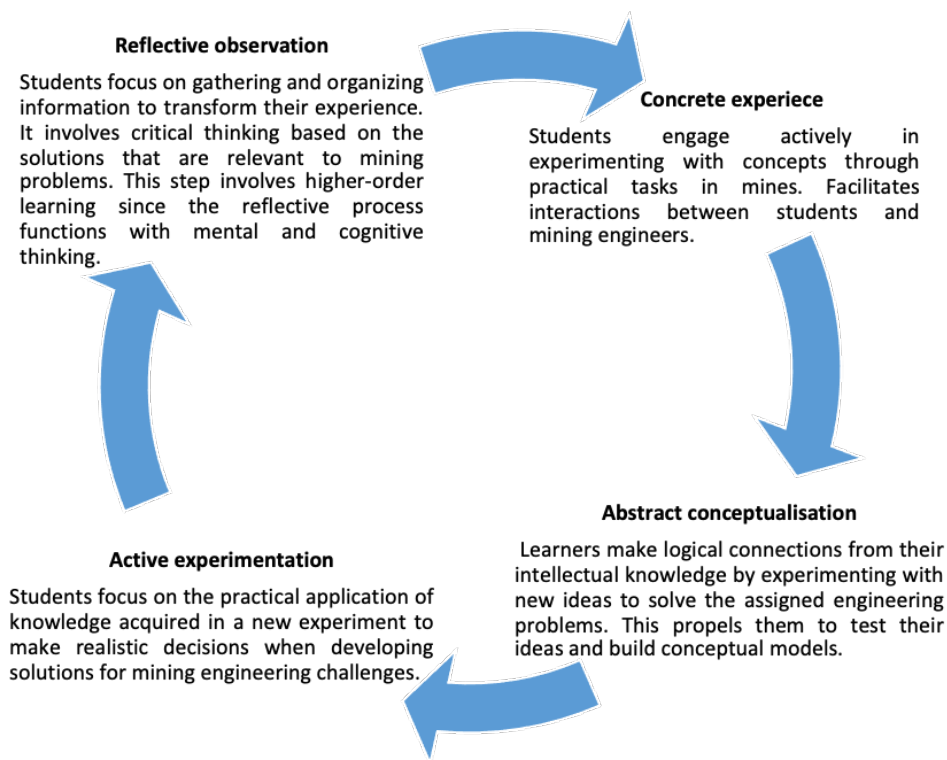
Reflective observation

Students focus on gathering and organizing information to transform their experience. It involves critical thinking based on the solutions that are relevant to mining problems. This step involves higher-order learning since the reflective process functions with mental and cognitive thinking.

Concrete experiece

Students engage actively in experimenting with concepts through practical tasks in mines. Facilitates interactions between students and mining engineers.

Abstract conceptualisation

Learners make logical connections from their intellectual knowledge by experimenting with new ideas to solve the assigned engineering problems. This propels them to test their ideas and build conceptual models.

Active experimentation

Students focus on the practical application of knowledge acquired in a new experiment to make realistic decisions when developing solutions for mining engineering challenges.